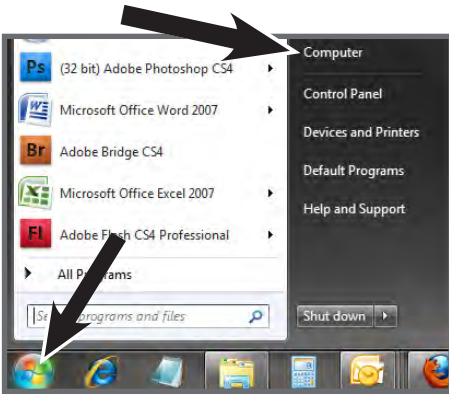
Ps (32 bit) Adobe Photoshop CS4

Microsoft Office Word 2007

Br Adobe Bridge CS4

Microsoft Office Excel 2007

Fl Adobe Flash CS4 Professional

All Programs

Se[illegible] programs and files

Computer

Control Panel

Devices and Printers

Default Programs

Help and Support

Shut down